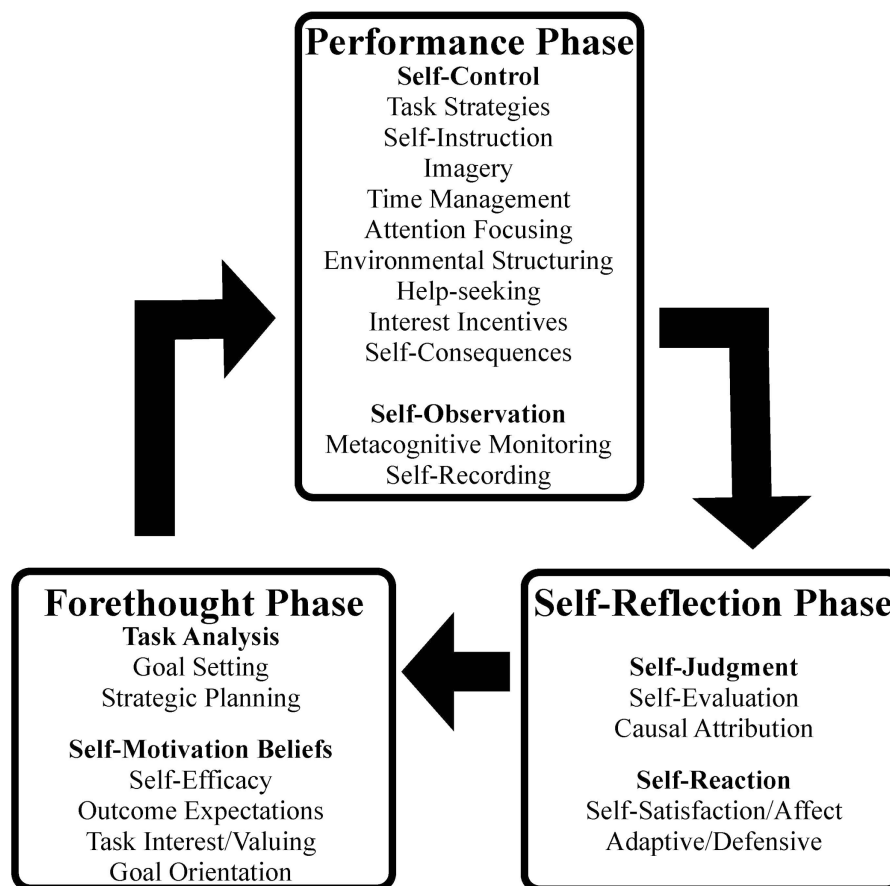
Performance Phase
Self-Control
Task Strategies
Self-Instruction
Imagery
Time Management
Attention Focusing
Environmental Structuring
Help-seeking
Interest Incentives
Self-Consequences

Self-Observation
Metacognitive Monitoring
Self-Recording

Forethought Phase
Task Analysis
Goal Setting
Strategic Planning

Self-Motivation Beliefs
Self-Efficacy
Outcome Expectations
Task Interest/Valuing
Goal Orientation

Self-Reflection Phase
Self-Judgment
Self-Evaluation
Causal Attribution

Self-Reaction
Self-Satisfaction/Affect
Adaptive/Defensive